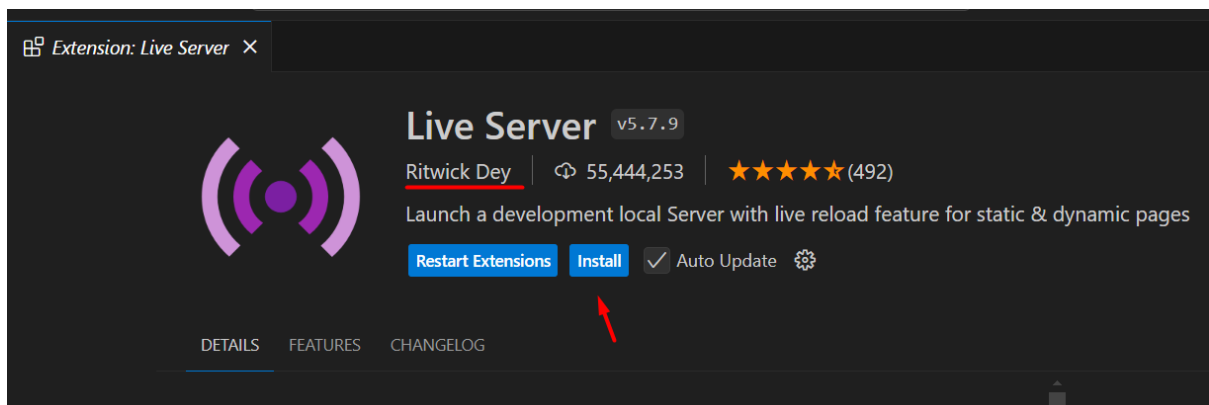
Extension: Live Server ✕

Live Server v5.7.9

Ritwick Dey | 55,444,253 | (492)

Launch a development local Server with live reload feature for static & dynamic pages

Restart Extensions Install Auto Update

DETAILS FEATURES CHANGELOG